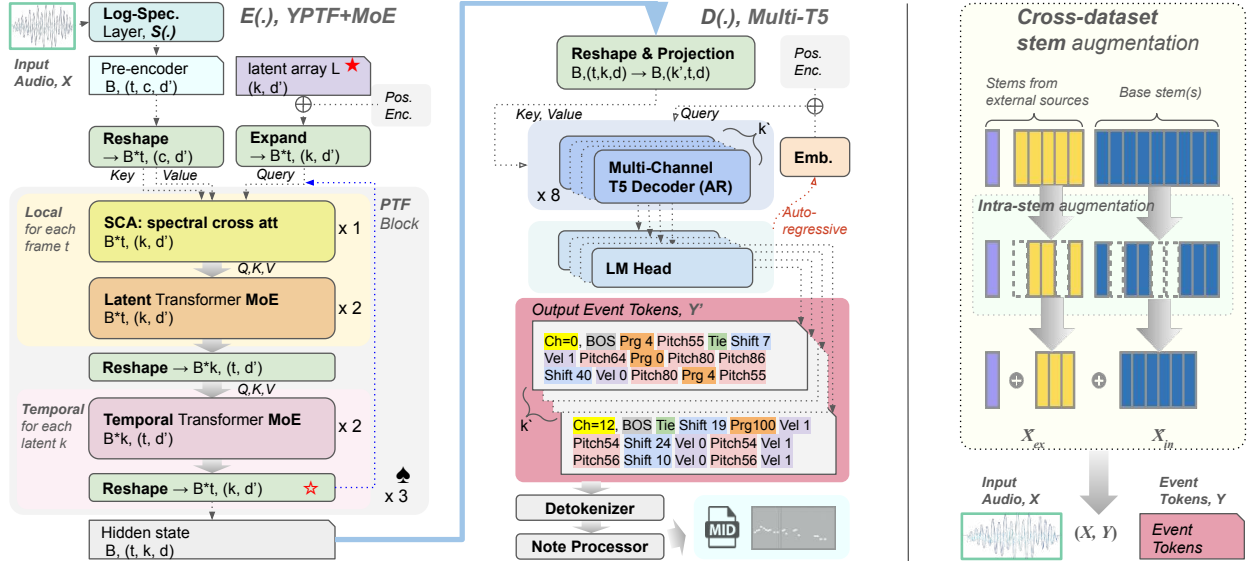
Input Audio, X

Log-Spec. Layer, S(.)

E(.), YPTF+MoE

Pre-encoder B, (t, c, d')

latent array L ★ (k, d')

Pos. Enc.

Reshape → B*t, (c, d')

Expand → B*t, (k, d')

Key Value Query

PTF Block

Local for each frame t

SCA: spectral cross att B*t, (k, d') x 1

Q,K,V

Latent Transformer MoE B*t, (k, d') x 2

Reshape → B*k, (t, d')

Q,K,V

Temporal for each latent k

Temporal Transformer MoE B*k, (t, d') x 2

Reshape → B*t, (k, d') ☆

♠ x 3

Hidden state B, (t, k, d)

D(.), Multi-T5

Reshape & Projection B,(t,k,d) → B,(k',t,d)

Pos. Enc.

Key, Value Query

k'

x 8

Multi-Channel T5 Decoder (AR)

Emb.

Auto-regressive

LM Head

Output Event Tokens, Y'

Ch=0, BOS Prg 4 Pitch55 Tie Shift 7 Vel 1 Pitch64 Prg 0 Pitch80 Pitch86 Shift 40 Vel 0 Pitch80 Prg 4 Pitch55

k'

Ch=12, BOS Tie Shift 19 Prg100 Vel 1 Pitch54 Shift 24 Vel 0 Pitch54 Vel 1 Pitch56 Shift 10 Vel 0 Pitch56 Vel 1

Detokenizer

Note Processor

MID

Cross-dataset stem augmentation

Stems from external sources

Base stem(s)

Intra-stem augmentation

$X_{ex}$

$X_{in}$

Input Audio, X

Event Tokens, Y

(X, Y)

Event Tokens